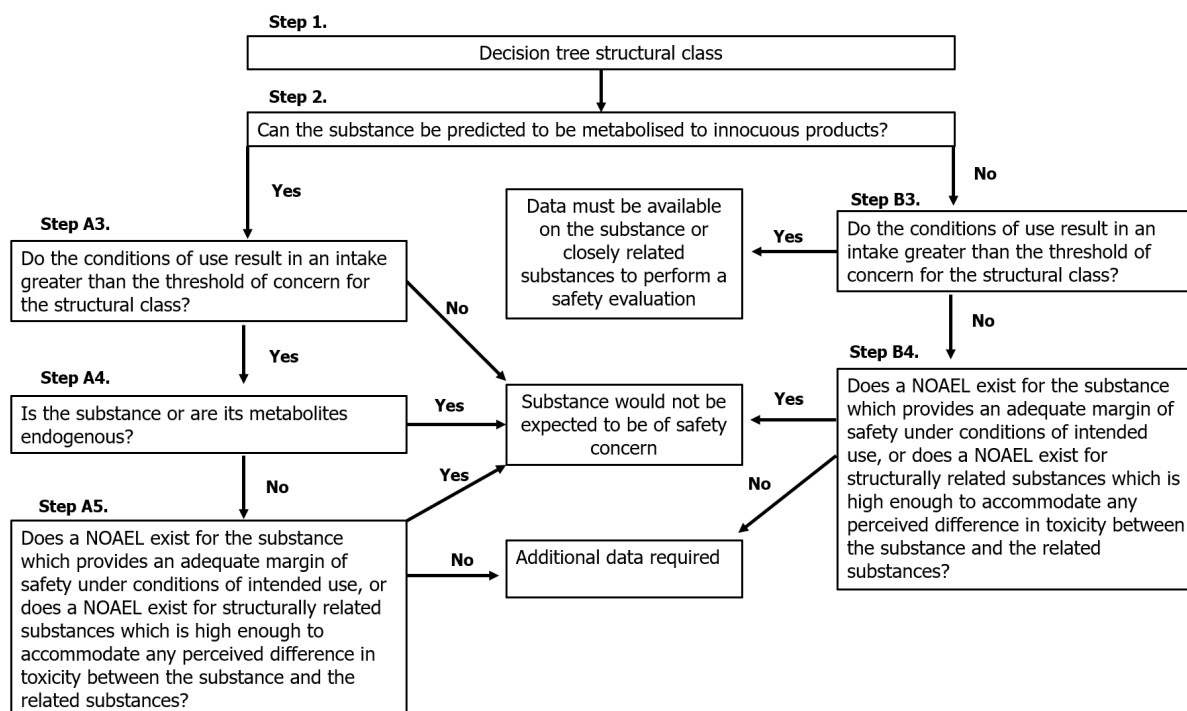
Step 1.

Decision tree structural class

Step 2.

Can the substance be predicted to be metabolised to innocuous products?

Yes

No

Step A3.

Do the conditions of use result in an intake greater than the threshold of concern for the structural class?

Step B3.

Do the conditions of use result in an intake greater than the threshold of concern for the structural class?

Yes

Data must be available on the substance or closely related substances to perform a safety evaluation

No

No

Yes

Step A4.

Is the substance or are its metabolites endogenous?

Yes

Substance would not be expected to be of safety concern

Yes

Step B4.

Does a NOAEL exist for the substance which provides an adequate margin of safety under conditions of intended use, or does a NOAEL exist for structurally related substances which is high enough to accommodate any perceived difference in toxicity between the substance and the related substances?

No

Yes

No

Step A5.

Does a NOAEL exist for the substance which provides an adequate margin of safety under conditions of intended use, or does a NOAEL exist for structurally related substances which is high enough to accommodate any perceived difference in toxicity between the substance and the related substances?

No

Additional data required